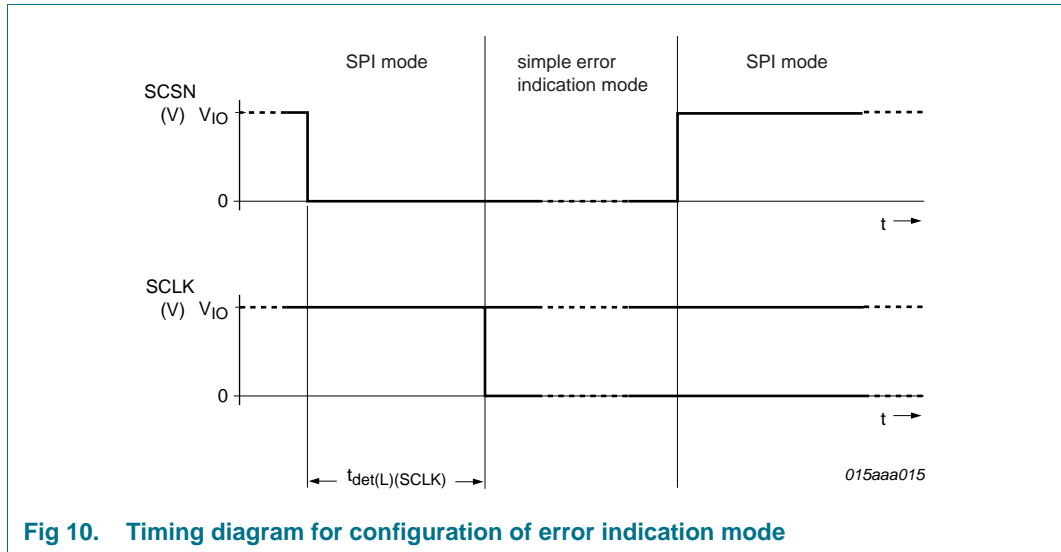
SPI mode

simple error indication mode

SPI mode

SCSN (V) $V_{IO}$

0

t

SCLK (V) $V_{IO}$

0

t

$t_{det(L)(SCLK)}$

015aaa015

**Fig 10. Timing diagram for configuration of error indication mode**